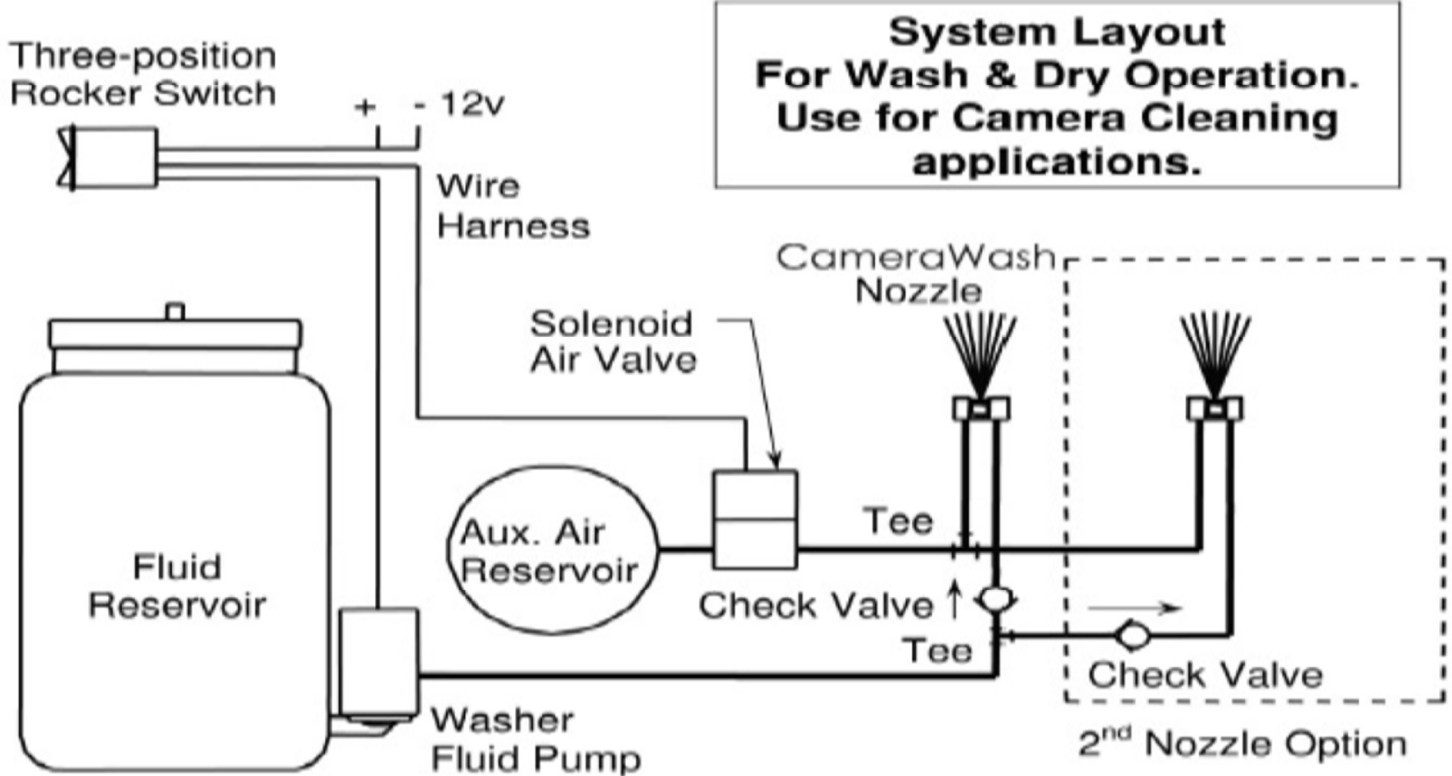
System Layout
For Wash & Dry Operation.
Use for Camera Cleaning
applications.

Three-position
Rocker Switch

+ - 12v

Wire
Harness

CameraWash
Nozzle

Solenoid
Air Valve

Fluid
Reservoir

Aux. Air
Reservoir

Tee

Check Valve

Tee

Check Valve

Washer
Fluid Pump

2$^{nd}$ Nozzle Option